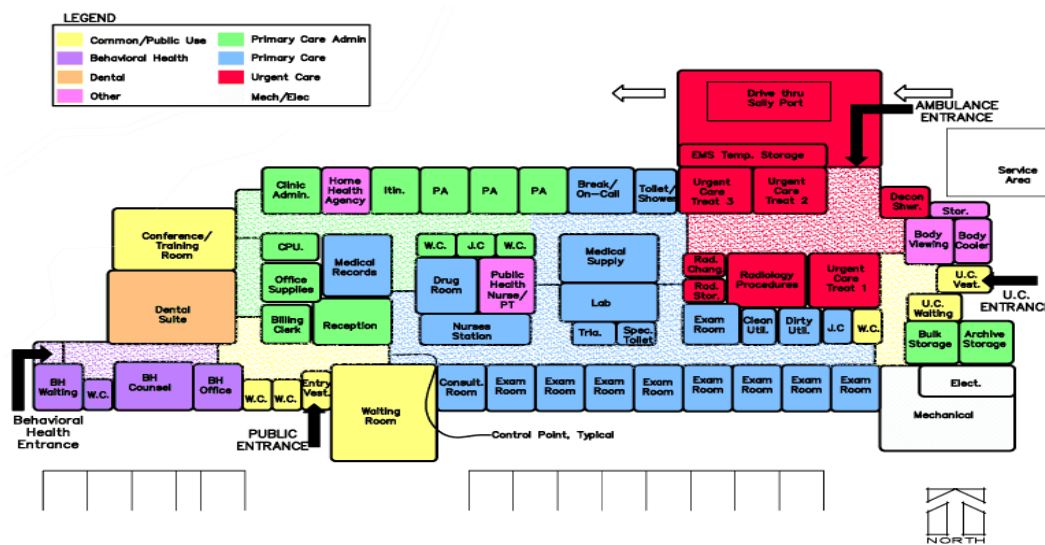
LEGEND
Common/Public Use
Behavioral Health
Dental
Other
Primary Care Admin
Primary Care
Urgent Care
Mech/Elec

Drive thru Sally Port
AMBULANCE ENTRANCE
EMS Temp. Storage
Service Area
Clinic Admin.
Home Health Agency
Itin.
PA
PA
PA
Break/ On-Call
Toilet/ Shower
Urgent Care Treat 3
Urgent Care Treat 2
Decon Shwr.
Stor.
Body Viewing
Body Cooler
Conference/ Training Room
CPU.
Office Supplies
Billing Clerk
Medical Records
Reception
W.C.
J.C
W.C.
Drug Room
Public Health Nurse/ PT
Nurses Station
Medical Supply
Lab
Tria.
Spec. Toilet
Rad. Chang.
Rad. Stor.
Radiology Procedures
Urgent Care Treat 1
U.C. Vest.
U.C. ENTRANCE
U.C. Waiting
Bulk Storage
Archive Storage
Dental Suite
Exam Room
Clean Util.
Dirty Util.
J.C
W.C.
BH Waiting
W.C.
BH Counsel
BH Office
W.C.
W.C.
Entry Vest.
Waiting Room
Consult. Room
Exam Room
Exam Room
Exam Room
Exam Room
Exam Room
Exam Room
Exam Room
Exam Room
Elect.
Mechanical
Behavioral Health Entrance
PUBLIC ENTRANCE
Control Point, Typical
NORTH